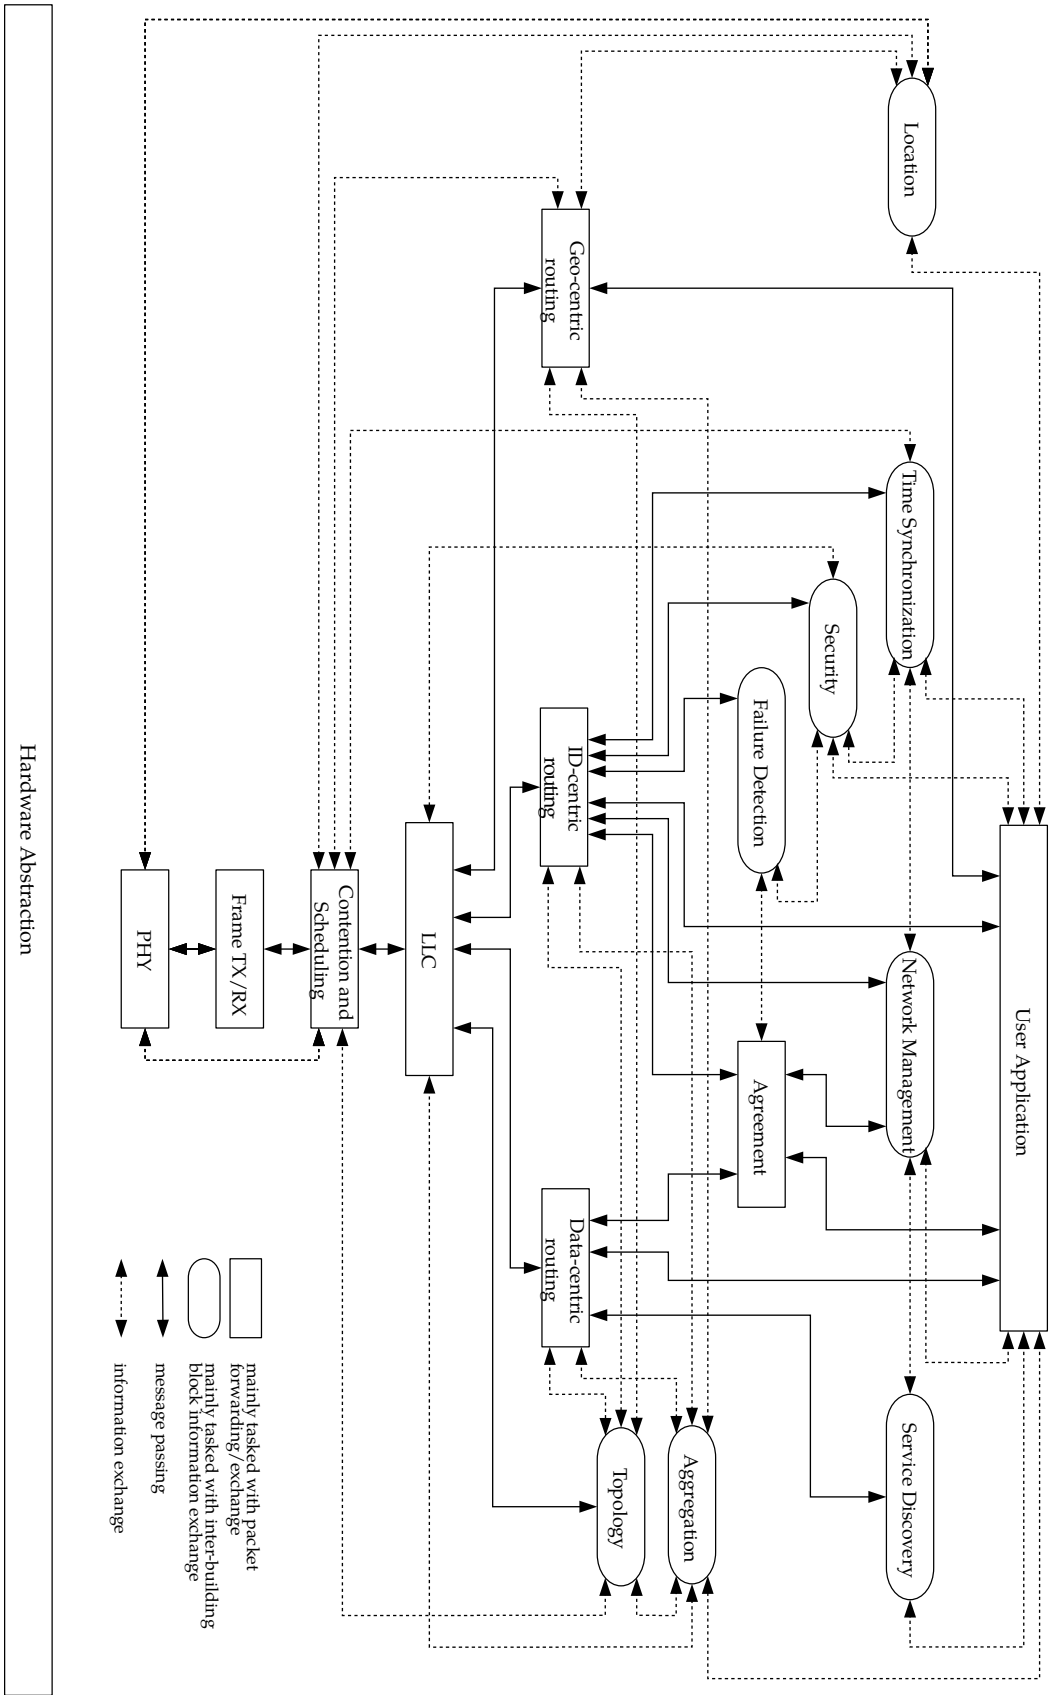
Location

Geo-centric routing

Time Synchronization

Security

Failure Detection

ID-centric routing

User Application

Network Management

Agreement

Data-centric routing

Service Discovery

Aggregation

Topology

LLC

Contention and Scheduling

Frame TX/RX

PHY

Hardware Abstraction

mainly tasked with packet forwarding/exchange

mainly tasked with inter-building block information exchange

message passing

information exchange